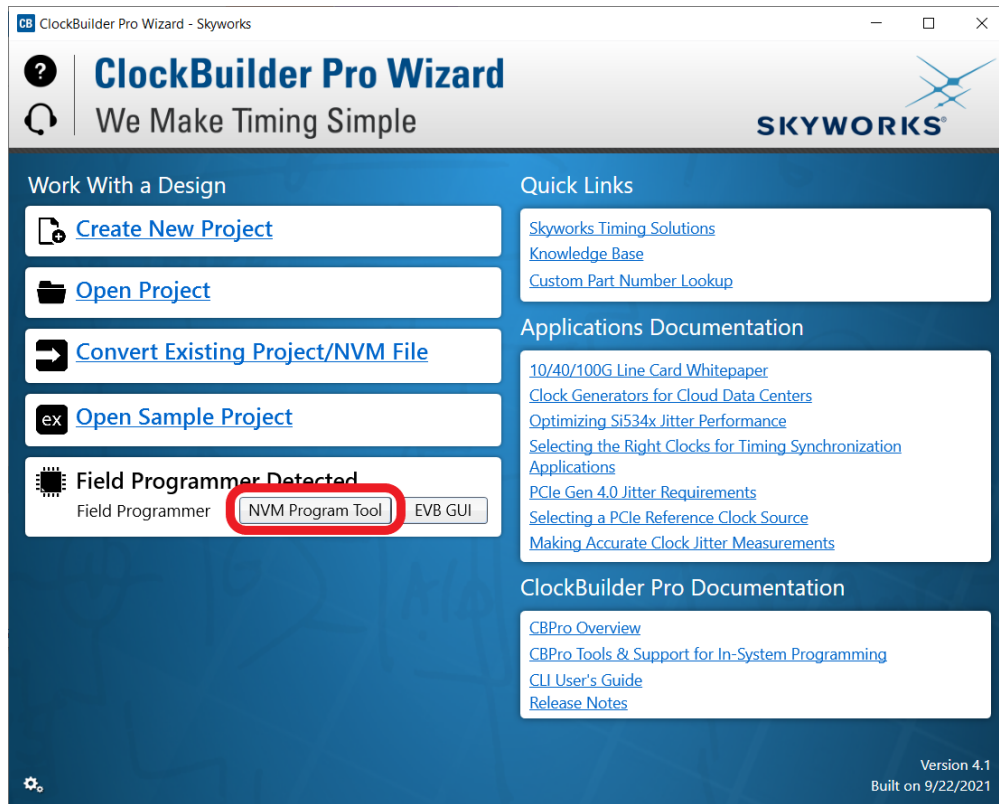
CB ClockBuilder Pro Wizard - Skyworks

ClockBuilder Pro Wizard
We Make Timing Simple

SKYWORKS

Work With a Design

Create New Project

Open Project

Convert Existing Project/NVM File

ex Open Sample Project

Field Programmer Detected
Field Programmer NVM Program Tool EVB GUI

Quick Links

Skyworks Timing Solutions
Knowledge Base
Custom Part Number Lookup

Applications Documentation

10/40/100G Line Card Whitepaper
Clock Generators for Cloud Data Centers
Optimizing Si534x Jitter Performance
Selecting the Right Clocks for Timing Synchronization Applications
PCIe Gen 4.0 Jitter Requirements
Selecting a PCIe Reference Clock Source
Making Accurate Clock Jitter Measurements

ClockBuilder Pro Documentation

CBPro Overview
CBPro Tools & Support for In-System Programming
CLI User's Guide
Release Notes

Version 4.1
Built on 9/22/2021